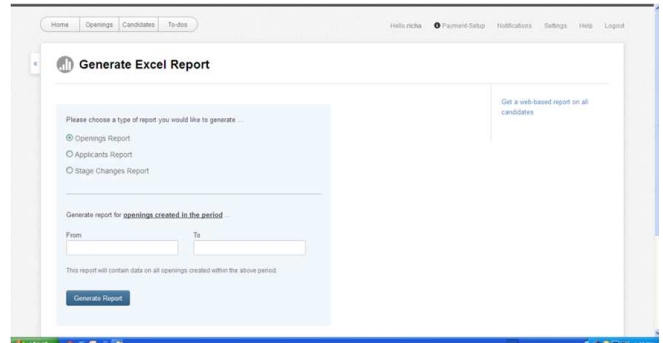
Home | Openings | Candidates | To-dos

Hello richa | Payment Setup | Notifications | Settings | Help | Logout

«

Generate Excel Report

Please choose a type of report you would like to generate ...

Openings Report

Applicants Report

Stage Changes Report

Generate report for openings created in the period ...

From

To

This report will contain data on all openings created within the above period.

Generate Report

Get a web-based report on all candidates